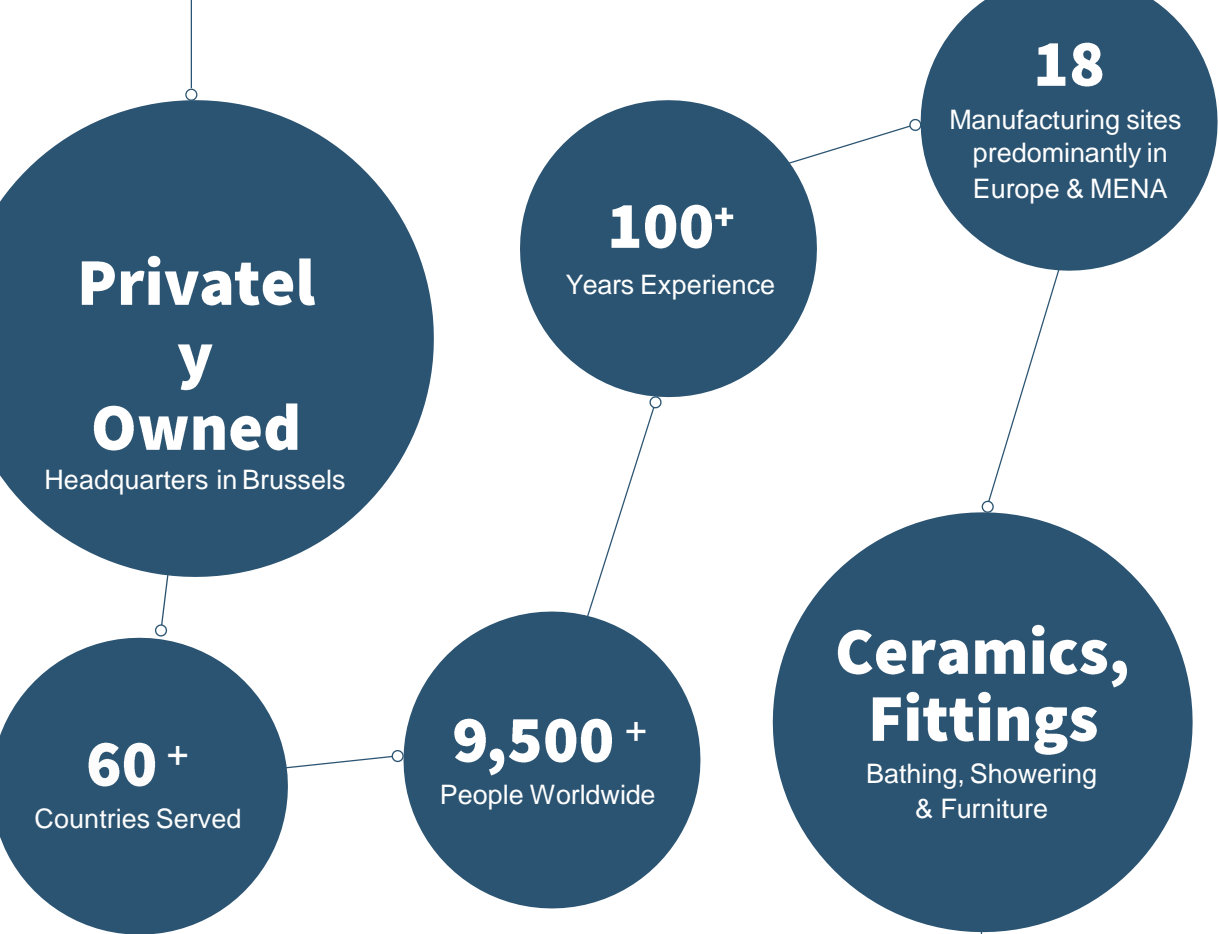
Privatel
y
Owned
Headquarters in Brussels

100+
Years Experience

18
Manufacturing sites predominantly in Europe & MENA

60 +
Countries Served

9,500 +
People Worldwide

Ceramics, Fittings
Bathing, Showering & Furniture